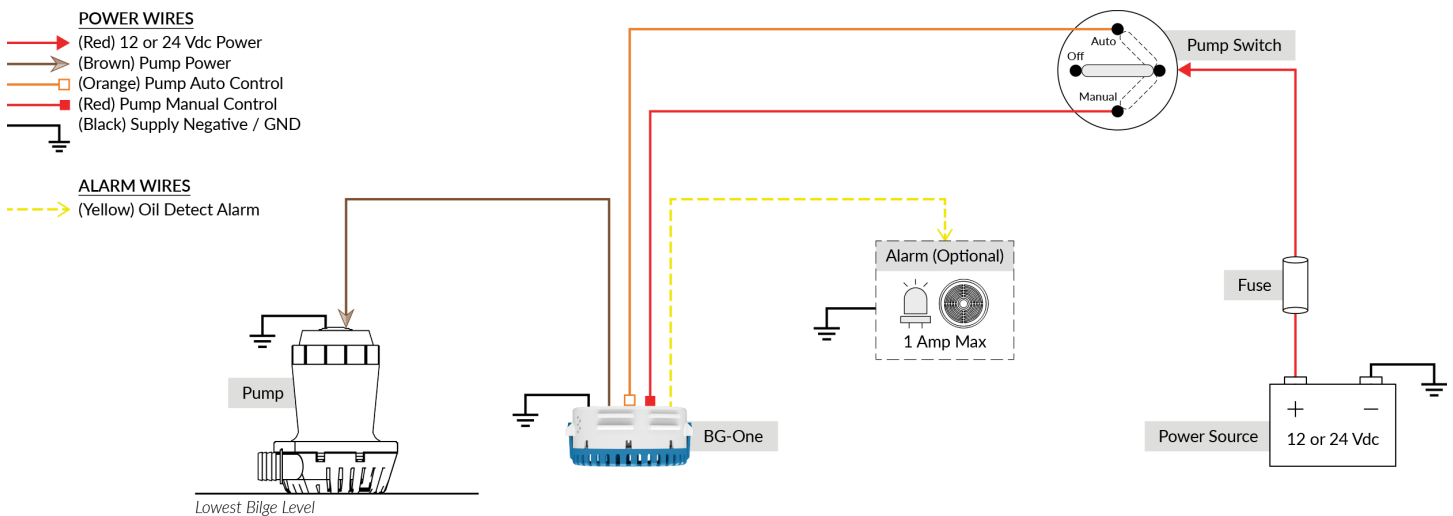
POWER WIRES
(Red) 12 or 24 Vdc Power
(Brown) Pump Power
(Orange) Pump Auto Control
(Red) Pump Manual Control
(Black) Supply Negative / GND

ALARM WIRES
(Yellow) Oil Detect Alarm

Auto
Off
Manual
Pump Switch

Alarm (Optional)
1 Amp Max

Fuse

Pump

BG-One

Power Source
+
−
12 or 24 Vdc

Lowest Bilge Level